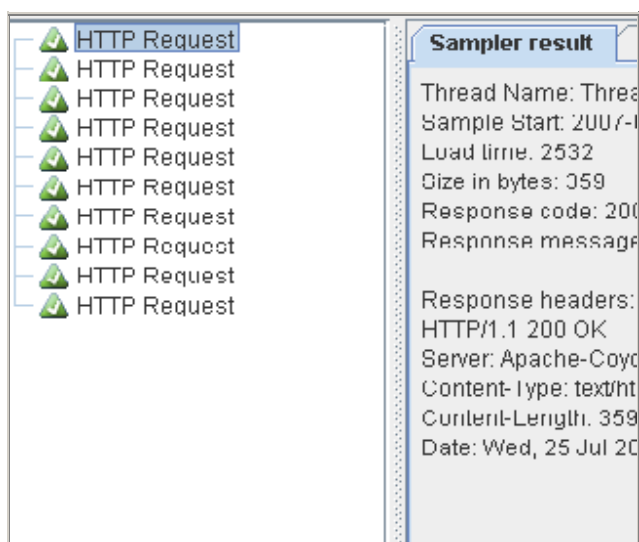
HTTP Request
HTTP Request
HTTP Request
HTTP Request
HTTP Request
HTTP Request
HTTP Request
HTTP Request
HTTP Request
HTTP Request

Sampler result

Thread Name: Threa
Sample Start: 2007-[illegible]
Load time: 2532
Size in bytes: 359
Response code: 20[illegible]
Response message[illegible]

Response headers:
HTTP/1.1 200 OK
Server: Apache-Coyo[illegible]
Content-Type: text/ht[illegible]
Content-Length: 359
Date: Wed, 25 Jul 20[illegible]